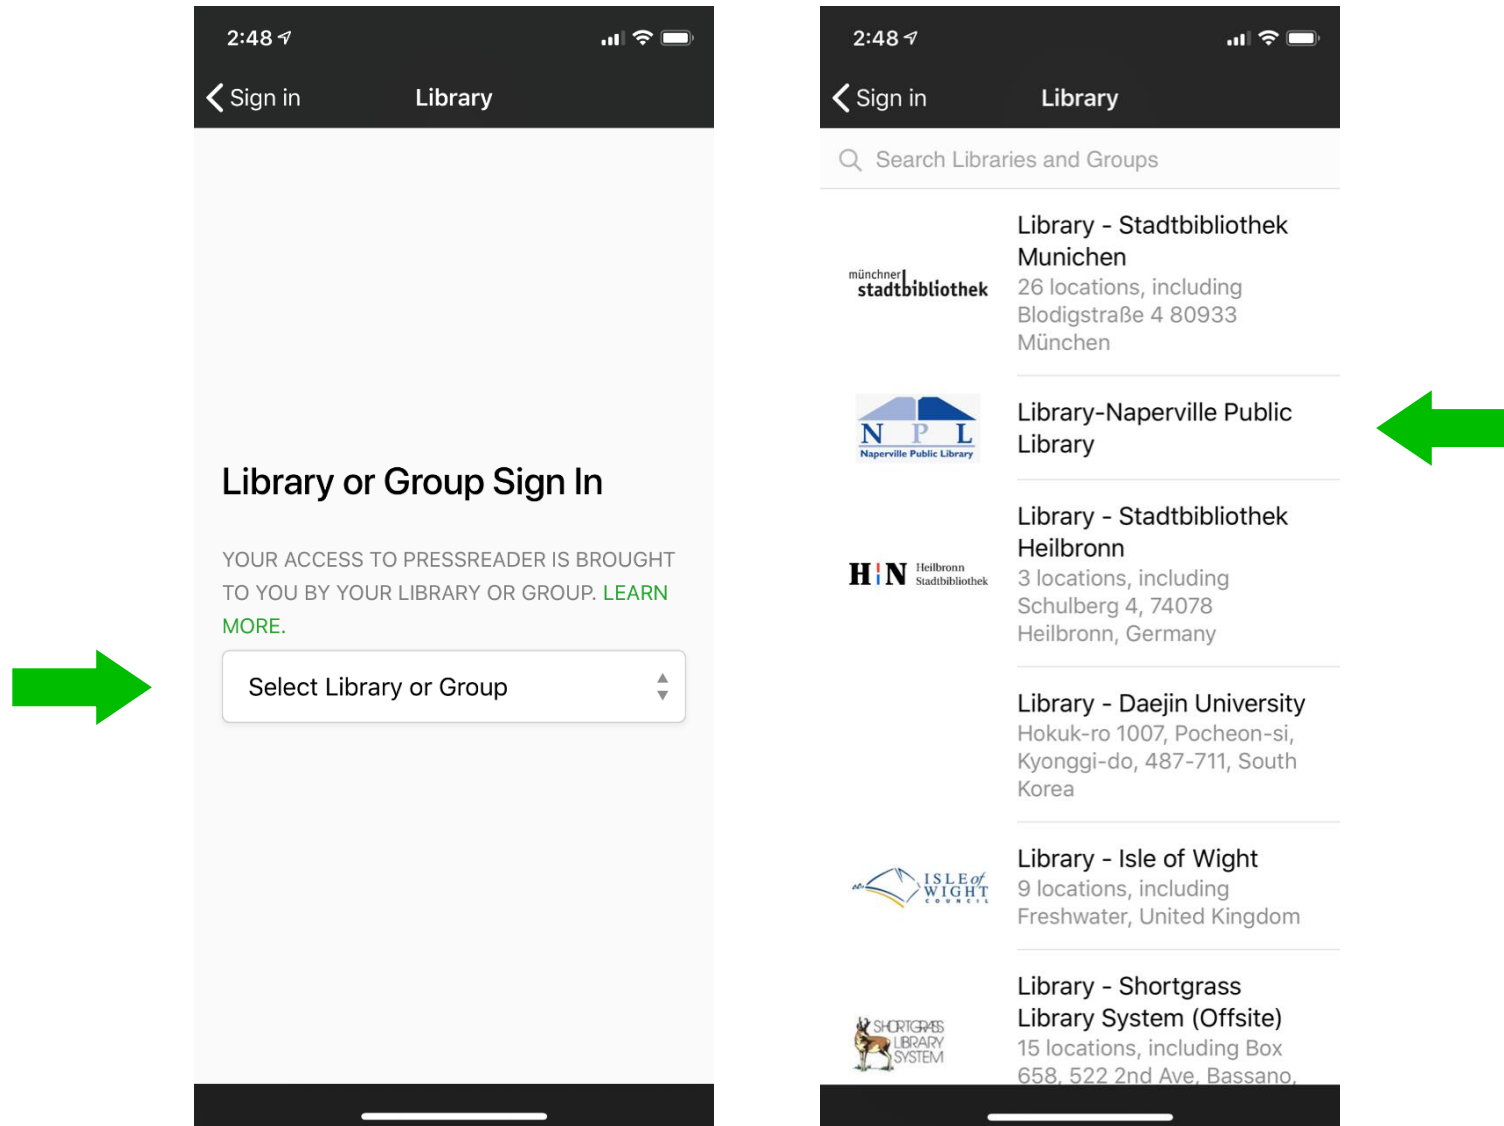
2:48

Sign in

Library

Library or Group Sign In

YOUR ACCESS TO PRESSREADER IS BROUGHT TO YOU BY YOUR LIBRARY OR GROUP. LEARN MORE.

Select Library or Group

2:48

Sign in

Library

Search Libraries and Groups

münchner stadtbibliothek

Library - Stadtbibliothek Munichen
26 locations, including Blodigstraße 4 80933 München

N P L
Naperville Public Library

Library-Naperville Public Library

H I N Heilbronn Stadtbibliothek

Library - Stadtbibliothek Heilbronn
3 locations, including Schulberg 4, 74078 Heilbronn, Germany

Library - Daejin University
Hokuk-ro 1007, Pocheon-si, Kyonggi-do, 487-711, South Korea

ISLE of WIGHT COUNCIL

Library - Isle of Wight
9 locations, including Freshwater, United Kingdom

SHORTGRASS LIBRARY SYSTEM

Library - Shortgrass Library System (Offsite)
15 locations, including Box 658, 522 2nd Ave, Bassano,